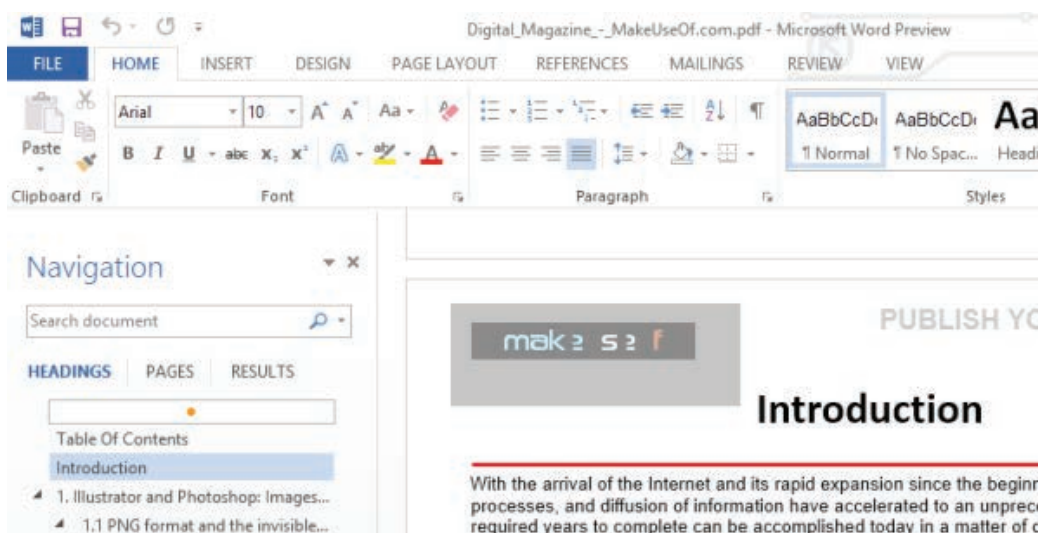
Digital_Magazine_-_MakeUseOf.com.pdf - Microsoft Word Preview

FILE HOME INSERT DESIGN PAGE LAYOUT REFERENCES MAILINGS REVIEW VIEW

Paste
Arial 10 A A Aa
B I U abc $x_2$ $x^2$ A A
Clipboard Font Paragraph
AaBbCcDc AaBbCcDc Aa
¶ Normal ¶ No Spac... Headi
Styles

Navigation
Search document
HEADINGS PAGES RESULTS
Table Of Contents
Introduction
1. Illustrator and Photoshop: Images...
1.1 PNG format and the invisible...

mak e s e f

PUBLISH YO

Introduction

With the arrival of the Internet and its rapid expansion since the beginn processes, and diffusion of information have accelerated to an unprec required years to complete can be accomplished today in a matter of c